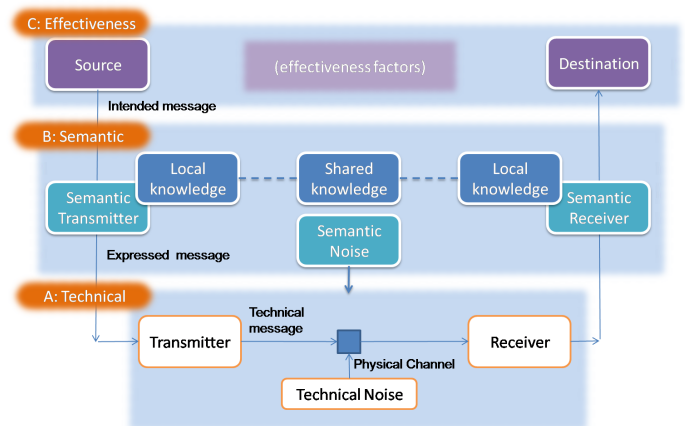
C: Effectiveness

Source

(effectiveness factors)

Destination

Intended message

B: Semantic

Local knowledge

Shared knowledge

Local knowledge

Semantic Transmitter

Semantic Receiver

Semantic Noise

Expressed message

A: Technical

Technical message

Transmitter

Receiver

Physical Channel

Technical Noise